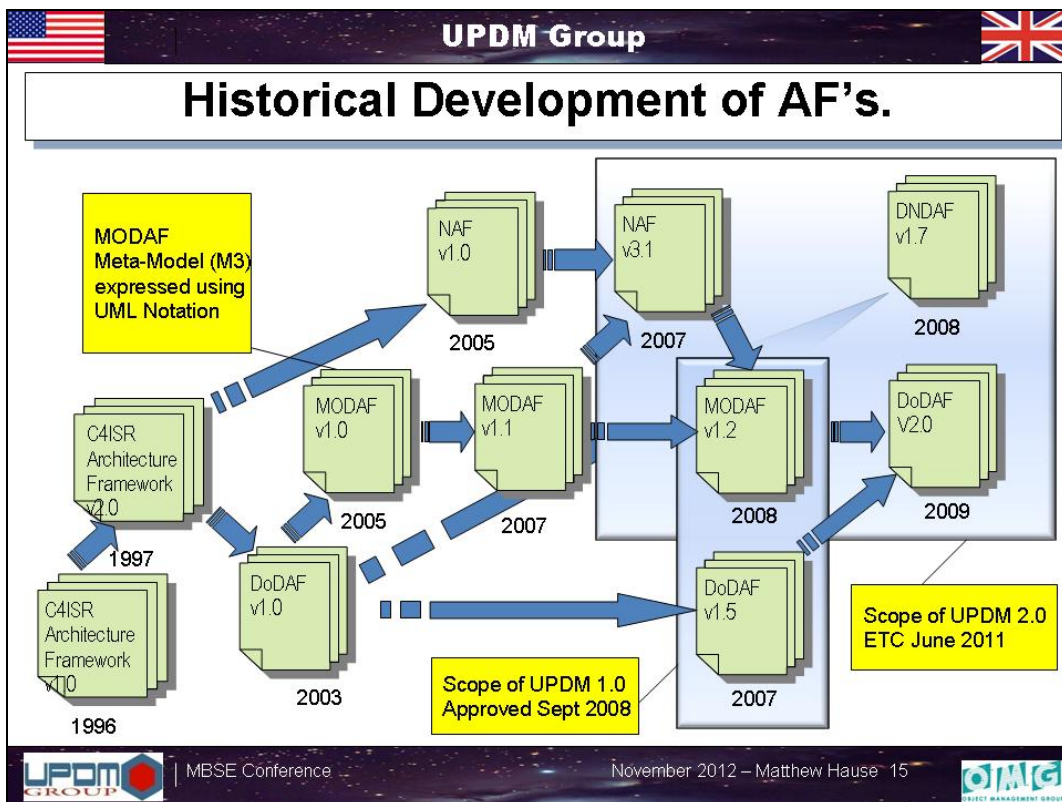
UPDM Group

Historical Development of AF's.

MODAF Meta-Model (M3) expressed using UML Notation

NAF v1.0

2005

NAF v3.1

2007

DNDAF v1.7

2008

C4ISR Architecture Framework v2.0

1997

MODAF v1.0

2005

MODAF v1.1

2007

MODAF v1.2

2008

DoDAF V2.0

2009

C4ISR Architecture Framework v1.0

1996

DoDAF v1.0

2003

DoDAF v1.5

2007

Scope of UPDM 1.0 Approved Sept 2008

Scope of UPDM 2.0 ETC June 2011

UPDM GROUP

| MBSE Conference

November 2012 – Matthew Hause 15

OMG OBJECT MANAGEMENT GROUP